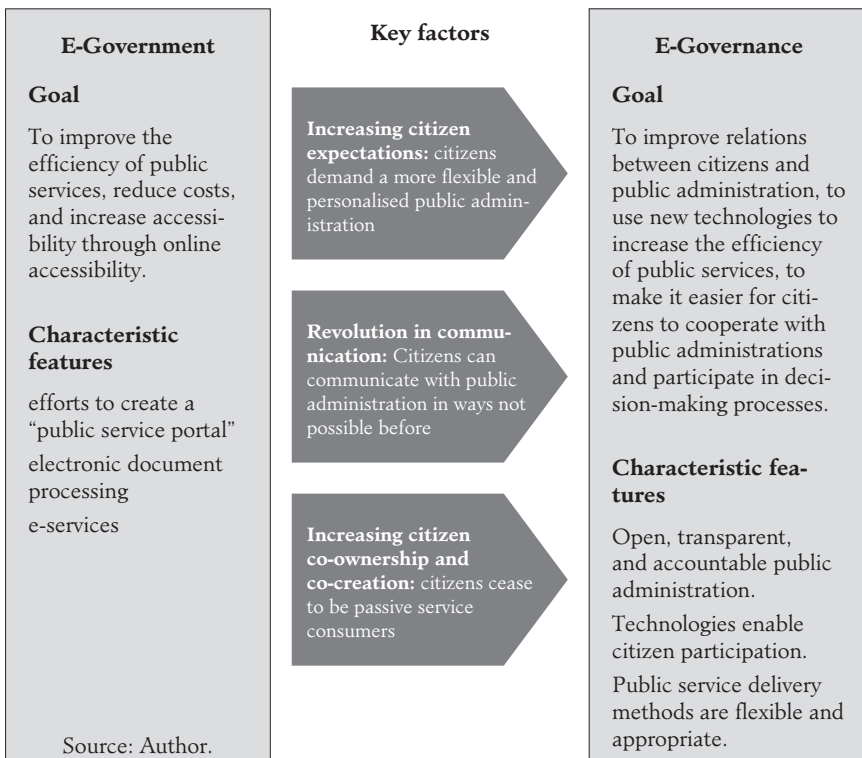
E-Government

Goal

To improve the efficiency of public services, reduce costs, and increase accessibility through online accessibility.

Characteristic features

efforts to create a "public service portal"

electronic document processing

e-services

Source: Author.

Key factors

**Increasing citizen expectations:** citizens demand a more flexible and personalised public administration

**Revolution in communication:** Citizens can communicate with public administration in ways not possible before

**Increasing citizen co-ownership and co-creation:** citizens cease to be passive service consumers

E-Governance

Goal

To improve relations between citizens and public administration, to use new technologies to increase the efficiency of public services, to make it easier for citizens to cooperate with public administrations and participate in decision-making processes.

Characteristic features

Open, transparent, and accountable public administration.

Technologies enable citizen participation.

Public service delivery methods are flexible and appropriate.